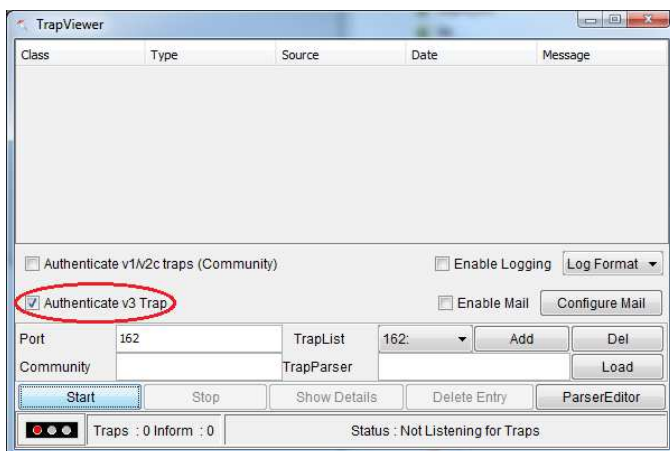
TrapViewer

| Class | Type | Source | Date | Message |
|---|---|---|---|---|

Authenticate v1/v2c traps (Community)

Enable Logging

Log Format

Authenticate v3 Trap

Enable Mail

Configure Mail

Port 162

TrapList 162:

Add

Del

Community

TrapParser

Load

Start

Stop

Show Details

Delete Entry

ParserEditor

Traps : 0 Inform : 0

Status : Not Listening for Traps